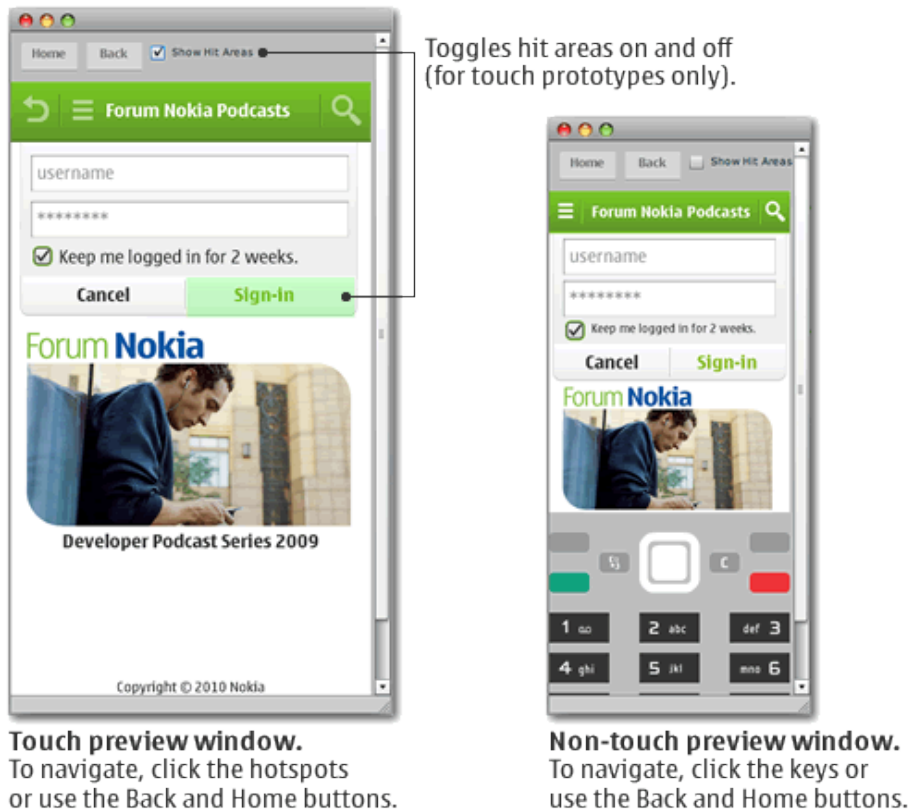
Home Back Show Hit Areas

Forum Nokia Podcasts

username

********

Keep me logged in for 2 weeks.

Cancel Sign-in

Forum Nokia

Developer Podcast Series 2009

Copyright © 2010 Nokia

Toggles hit areas on and off (for touch prototypes only).

Home Back Show Hit Areas

Forum Nokia Podcasts

username

********

Keep me logged in for 2 weeks.

Cancel Sign-in

Forum Nokia

C

1 oo 2 abc def 3

4 ghi 5 jkl mno 6

**Touch preview window.**
To navigate, click the hotspots or use the Back and Home buttons.

**Non-touch preview window.**
To navigate, click the keys or use the Back and Home buttons.